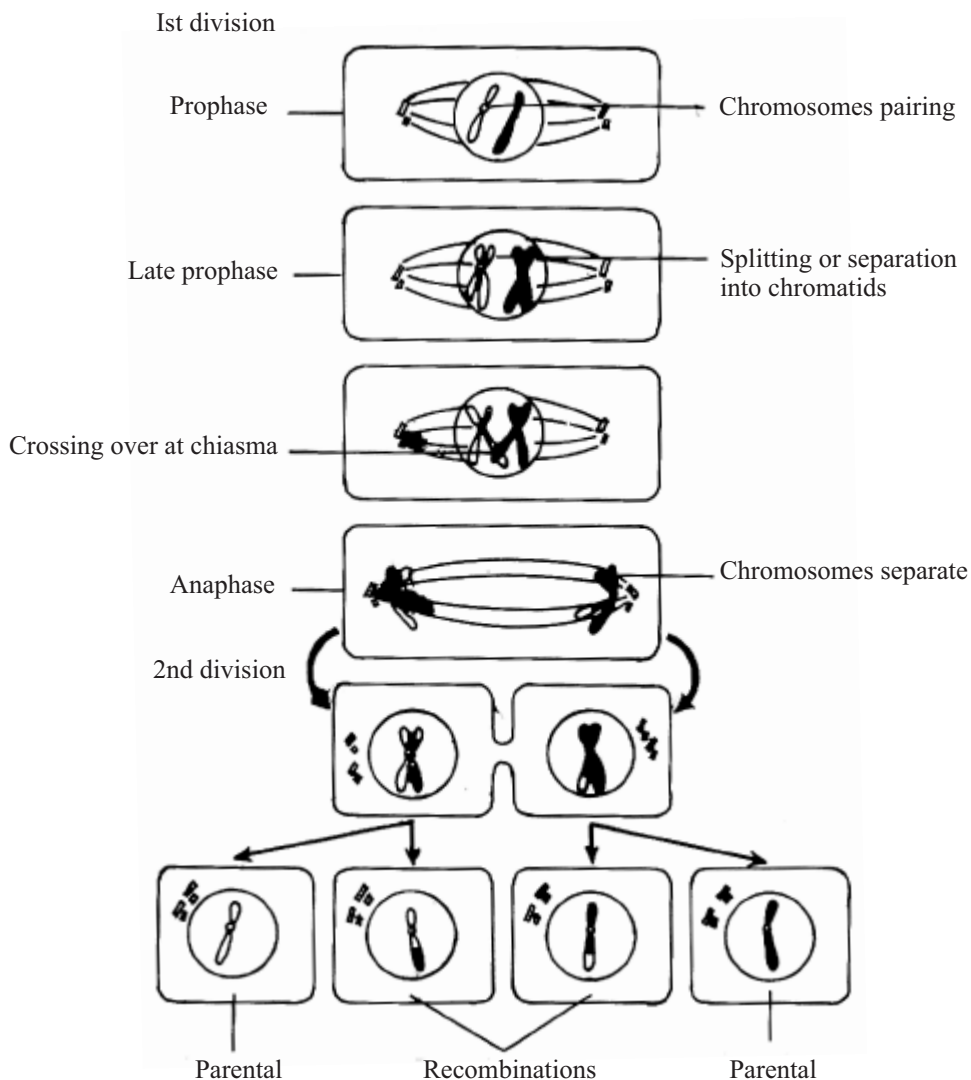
Ist division

Prophase

Chromosomes pairing

Late prophase

Splitting or separation into chromatids

Crossing over at chiasma

Anaphase

Chromosomes separate

2nd division

Parental

Recombinations

Parental